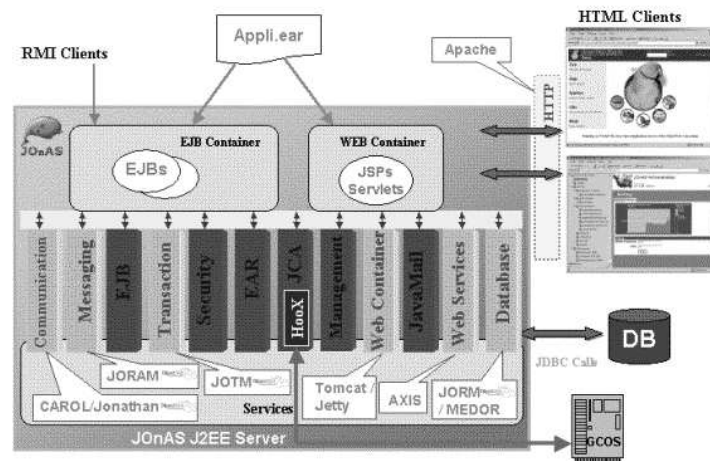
HTML Clients

RMI Clients

Appli.ear

Apache

HTTP

JOnAS

EJB Container

EJBs

WEB Container

JSPs
Servlets

Communication

Messaging

EJB

Transaction

Security

EAR

JCA

HooX

Management

Web Container

JavaMail

Web Services

Database

DB

JDBC Calls

JORAM

JOTM

CAROL/Jonathan

Services

Tomcat / Jetty

AXIS

JORM / MEDOR

JOnAS J2EE Server

GCOS